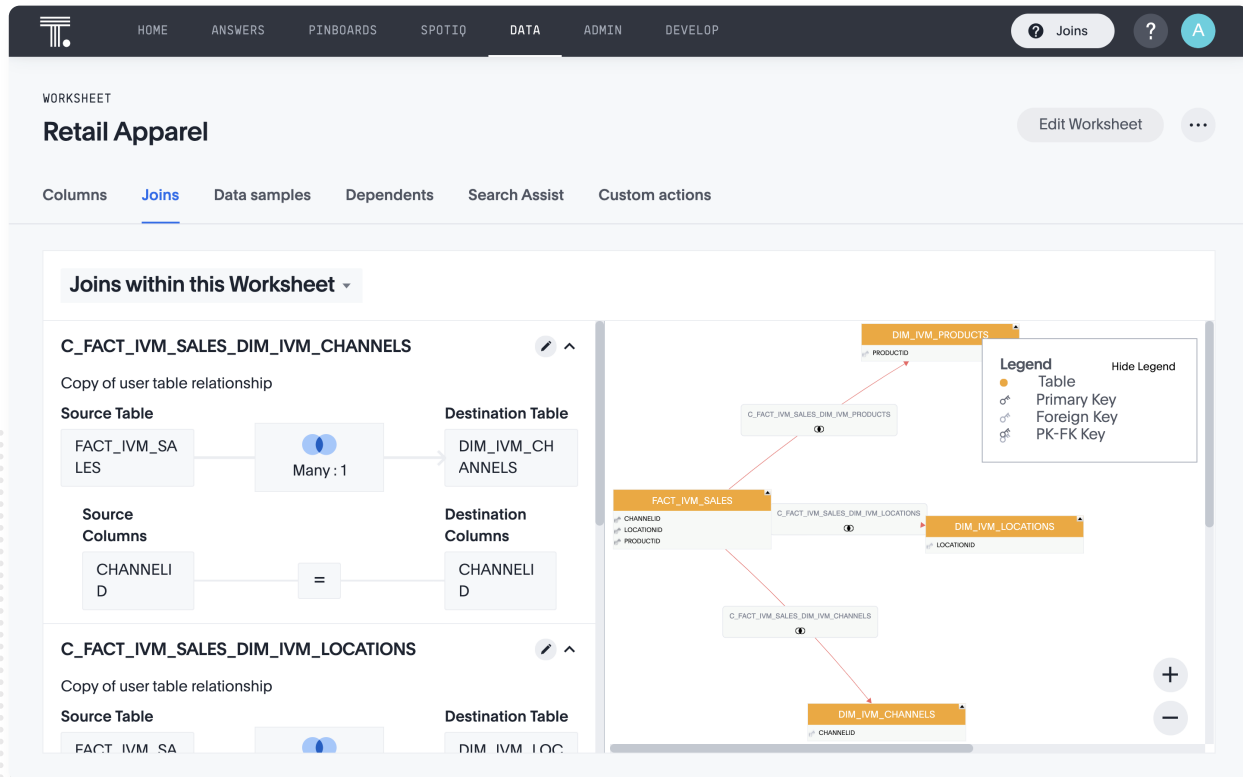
HOME ANSWERS PINBOARDS SPOTIQ DATA ADMIN DEVELOP

Joins

?

A

WORKSHEET

Retail Apparel

Edit Worksheet

...

Columns Joins Data samples Dependents Search Assist Custom actions

Joins within this Worksheet

C_FACT_IVM_SALES_DIM_IVM_CHANNELS

Copy of user table relationship

Source Table

Destination Table

FACT_IVM_SALES

Many : 1

DIM_IVM_CHANNELS

Source Columns

Destination Columns

CHANNELID

=

CHANNELID

C_FACT_IVM_SALES_DIM_IVM_LOCATIONS

Copy of user table relationship

Source Table

Destination Table

FACT_IVM_SA

DIM_IVM_LOC

DIM_IVM_PRODUCTS

PRODUCTID

Legend

Hide Legend

Table

Primary Key

Foreign Key

PK-FK Key

C_FACT_IVM_SALES_DIM_IVM_PRODUCTS

FACT_IVM_SALES

CHANNELID

LOCATIONID

PRODUCTID

C_FACT_IVM_SALES_DIM_IVM_LOCATIONS

DIM_IVM_LOCATIONS

LOCATIONID

C_FACT_IVM_SALES_DIM_IVM_CHANNELS

DIM_IVM_CHANNELS

CHANNELID

+

−